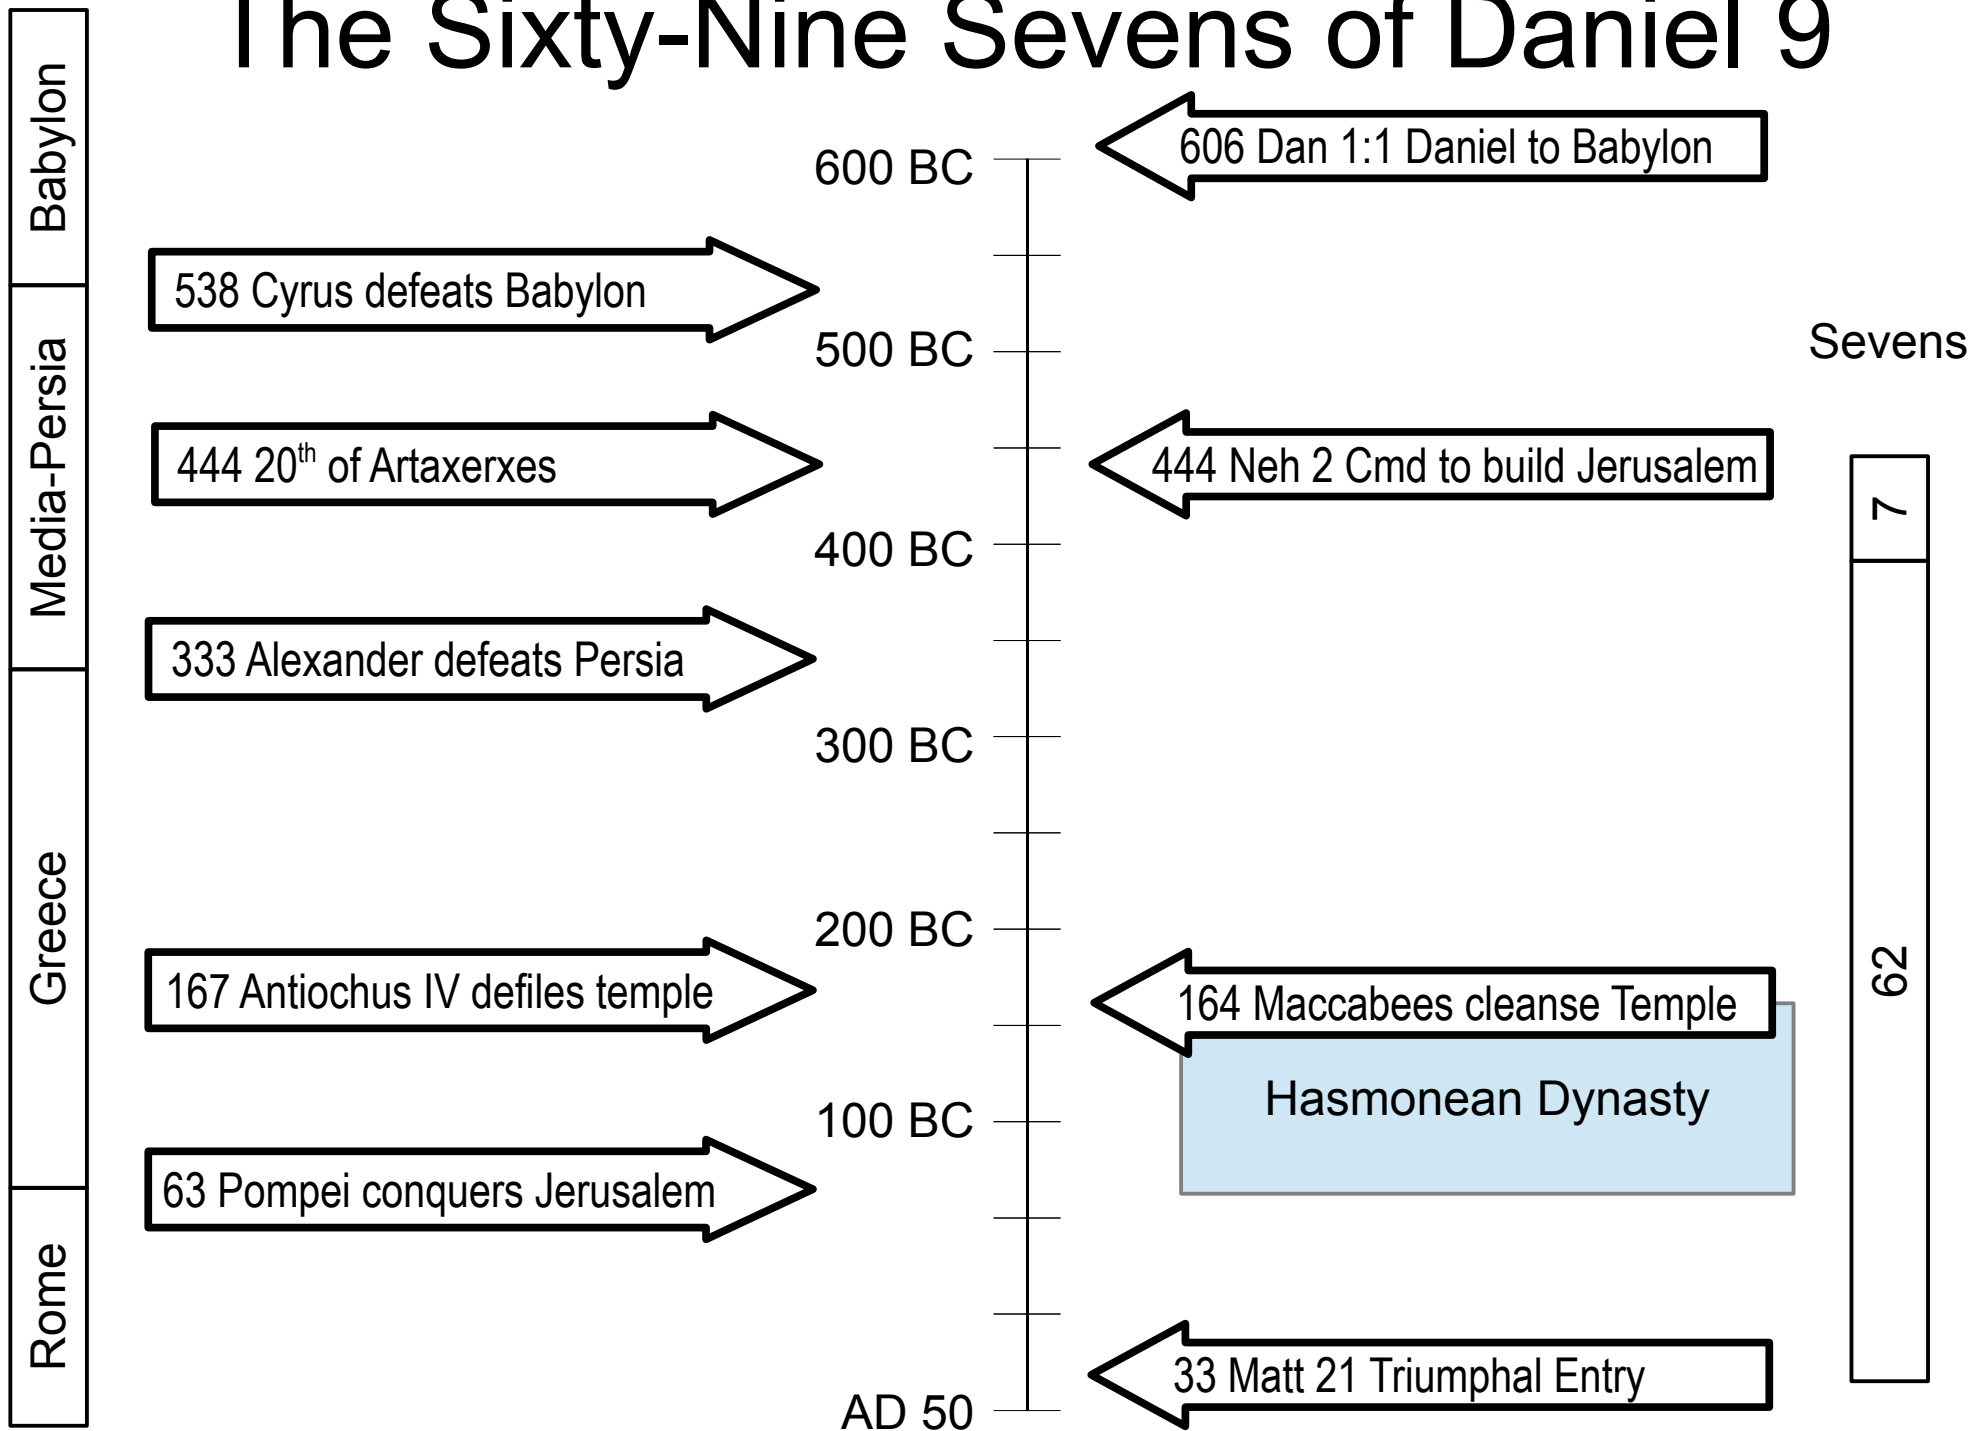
The Sixty-Nine Sevens of Daniel 9

Babylon
Media-Persia
Greece
Rome

606 Dan 1:1 Daniel to Babylon
600 BC
538 Cyrus defeats Babylon
500 BC
Sevens
444 20$^{th}$ of Artaxerxes
444 Neh 2 Cmd to build Jerusalem
7
400 BC
333 Alexander defeats Persia
300 BC
200 BC
167 Antiochus IV defiles temple
164 Maccabees cleanse Temple
62
Hasmonean Dynasty
100 BC
63 Pompei conquers Jerusalem
33 Matt 21 Triumphal Entry
AD 50